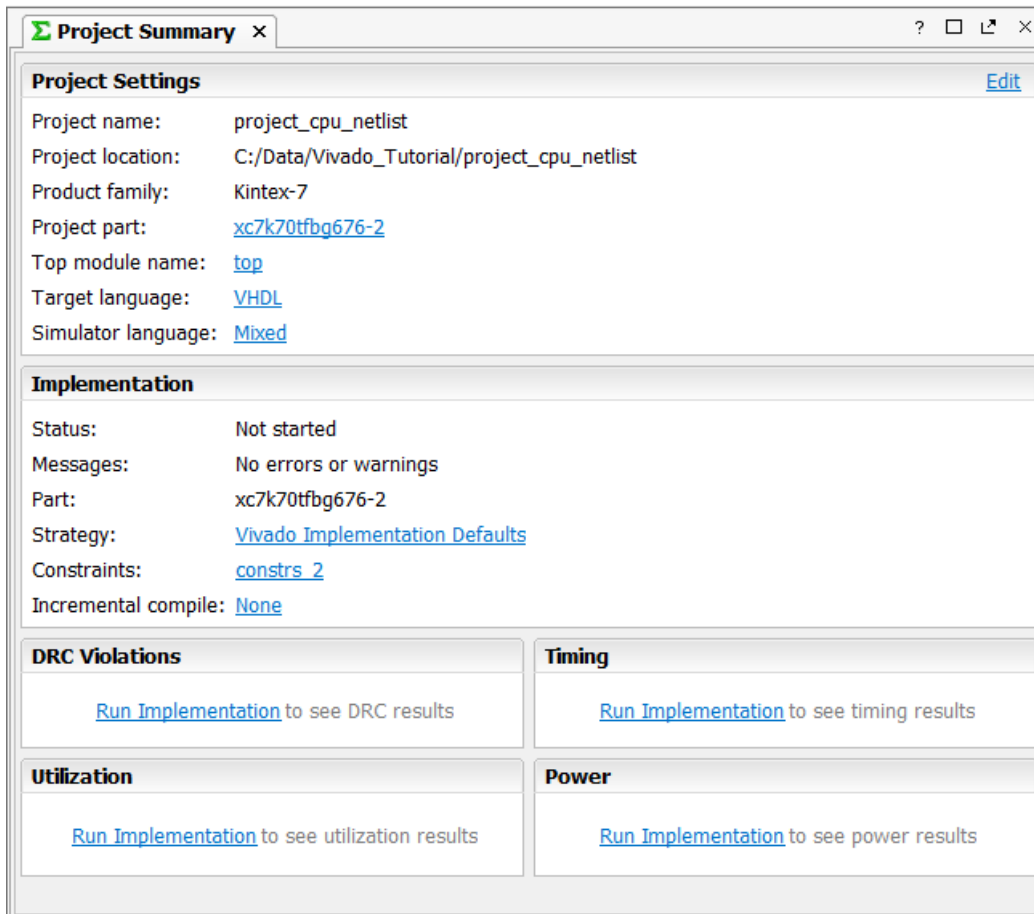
Σ Project Summary ×

? □ ⤢ ×

Project Settings

Edit

Project name: project_cpu_netlist
Project location: C:/Data/Vivado_Tutorial/project_cpu_netlist
Product family: Kintex-7
Project part: xc7k70tfbg676-2
Top module name: top
Target language: VHDL
Simulator language: Mixed

Implementation

Status: Not started
Messages: No errors or warnings
Part: xc7k70tfbg676-2
Strategy: Vivado Implementation Defaults
Constraints: constrs_2
Incremental compile: None

DRC Violations

Run Implementation to see DRC results

Timing

Run Implementation to see timing results

Utilization

Run Implementation to see utilization results

Power

Run Implementation to see power results